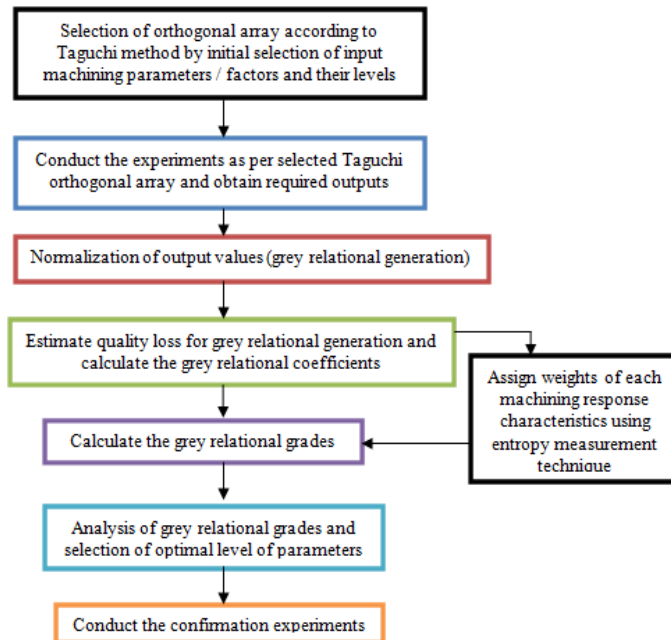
Selection of orthogonal array according to Taguchi method by initial selection of input machining parameters / factors and their levels

Conduct the experiments as per selected Taguchi orthogonal array and obtain required outputs

Normalization of output values (grey relational generation)

Estimate quality loss for grey relational generation and calculate the grey relational coefficients

Assign weights of each machining response characteristics using entropy measurement technique

Calculate the grey relational grades

Analysis of grey relational grades and selection of optimal level of parameters

Conduct the confirmation experiments